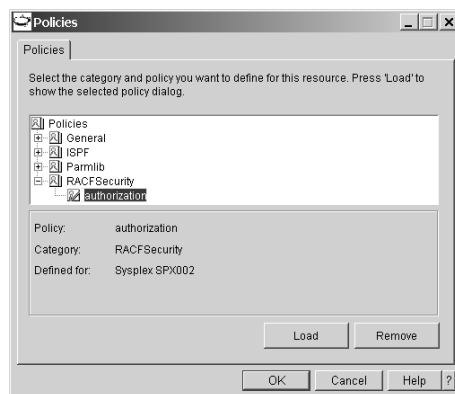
Policies

Policies

Select the category and policy you want to define for this resource. Press 'Load' to show the selected policy dialog.

Policies
General
ISPF
Parmlib
RACFSecurity
authorization

| | |
|---|---|
| Policy: | authorization |
| Category: | RACFSecurity |
| Defined for: | Sysplex SPX002 |

Load
Remove

OK
Cancel
Help
?